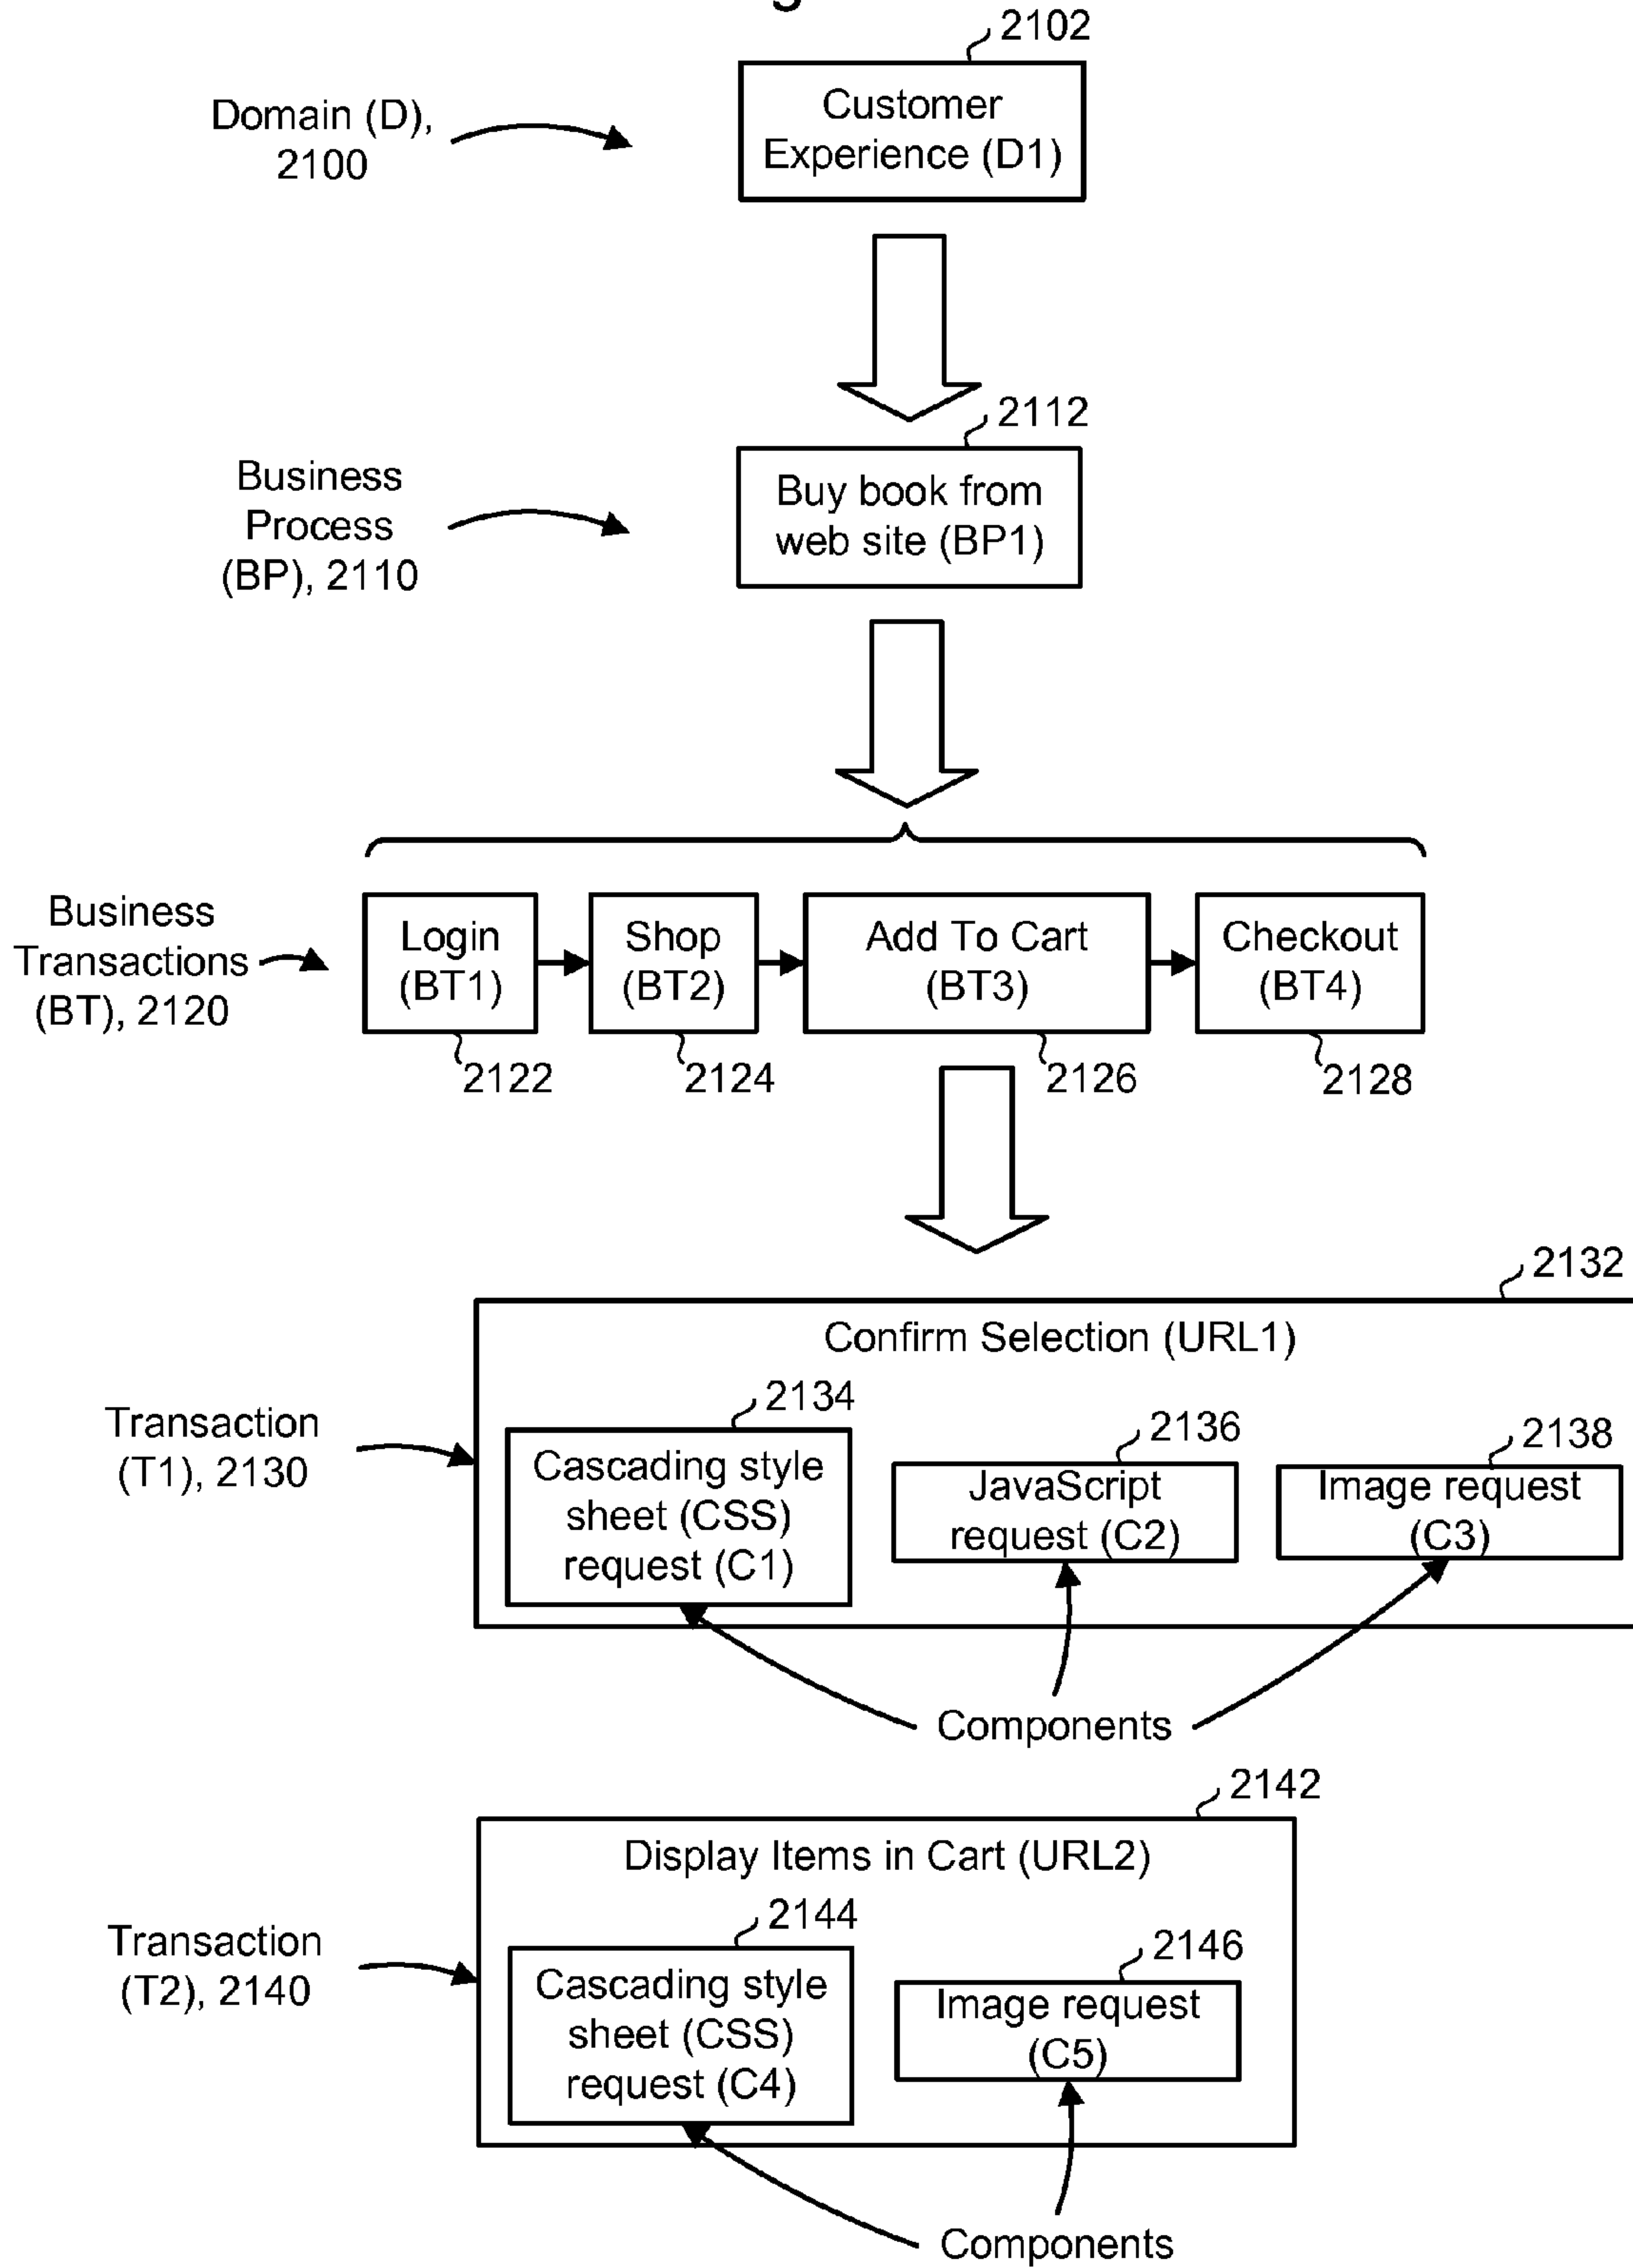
2102

Domain (D), 2100

Customer Experience (D1)

2112

Business Process (BP), 2110

Buy book from web site (BP1)

Business Transactions (BT), 2120

Login (BT1)

Shop (BT2)

Add To Cart (BT3)

Checkout (BT4)

2122

2124

2126

2128

2132

Confirm Selection (URL1)

Transaction (T1), 2130

2134

Cascading style sheet (CSS) request (C1)

2136

JavaScript request (C2)

2138

Image request (C3)

Components

2142

Display Items in Cart (URL2)

Transaction (T2), 2140

2144

Cascading style sheet (CSS) request (C4)

2146

Image request (C5)

Components